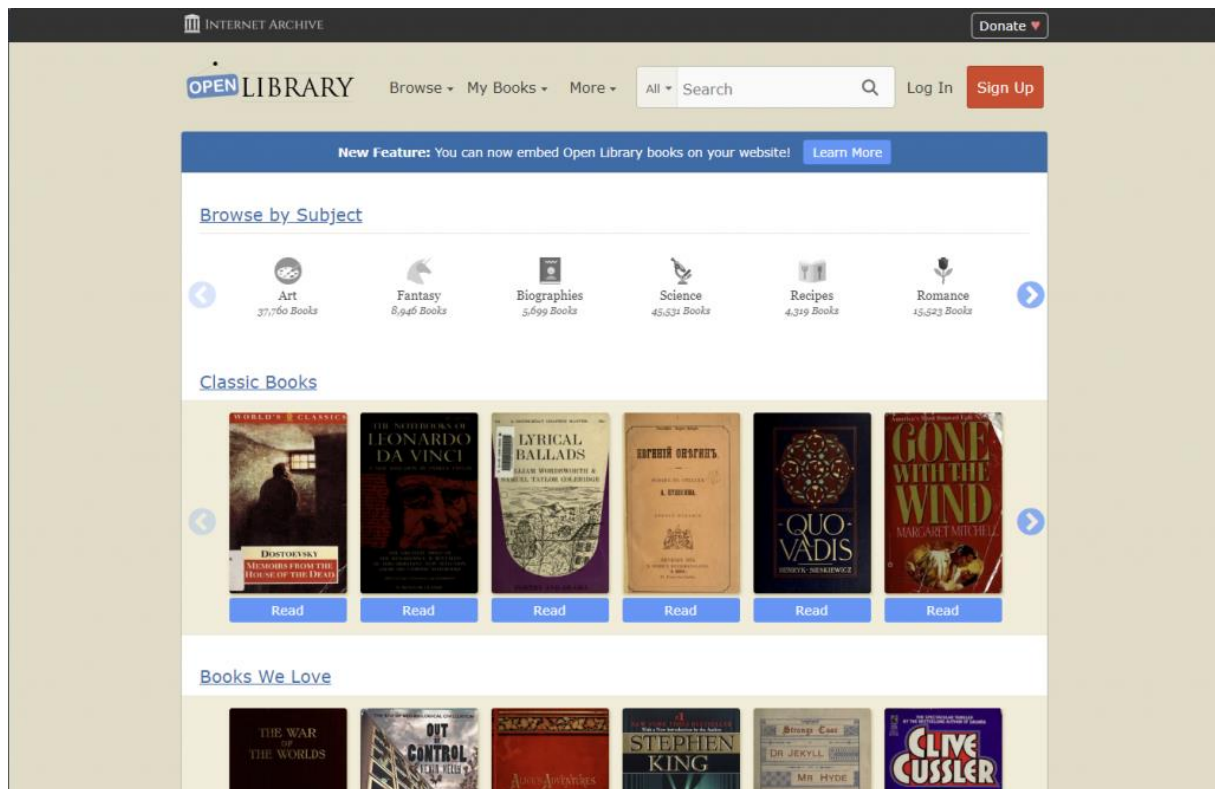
INTERNET ARCHIVE

Donate ♥

OPEN LIBRARY

Browse ▾ My Books ▾ More ▾ All ▾ Search

Log In Sign Up

**New Feature:** You can now embed Open Library books on your website! Learn More

Browse by Subject

Art
37,760 Books

Fantasy
8,946 Books

Biographies
5,699 Books

Science
45,531 Books

Recipes
4,319 Books

Romance
15,523 Books

Classic Books

WORLD'S CLASSICS
DOSTOEVSKY
MEMOIRS FROM THE HOUSE OF THE DEAD

Read

THE NOTEBOOKS OF
LEONARDO DA VINCI

Read

LYRICAL BALLADS
WILLIAM WORDSWORTH & SAMUEL TAYLOR COLERIDGE

Read

ЕВГЕНІЙ ОНѢГИНЪ
А. ПУШКИНА

Read

QUO VADIS
HENRYK SIENKIEWICZ

Read

GONE WITH THE WIND
MARGARET MITCHELL

Read

Books We Love

THE WAR OF THE WORLDS

OUT OF CONTROL

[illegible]

STEPHEN KING

Strange Case
DR JEKYLL
MR HYDE

CLIVE CUSSLER